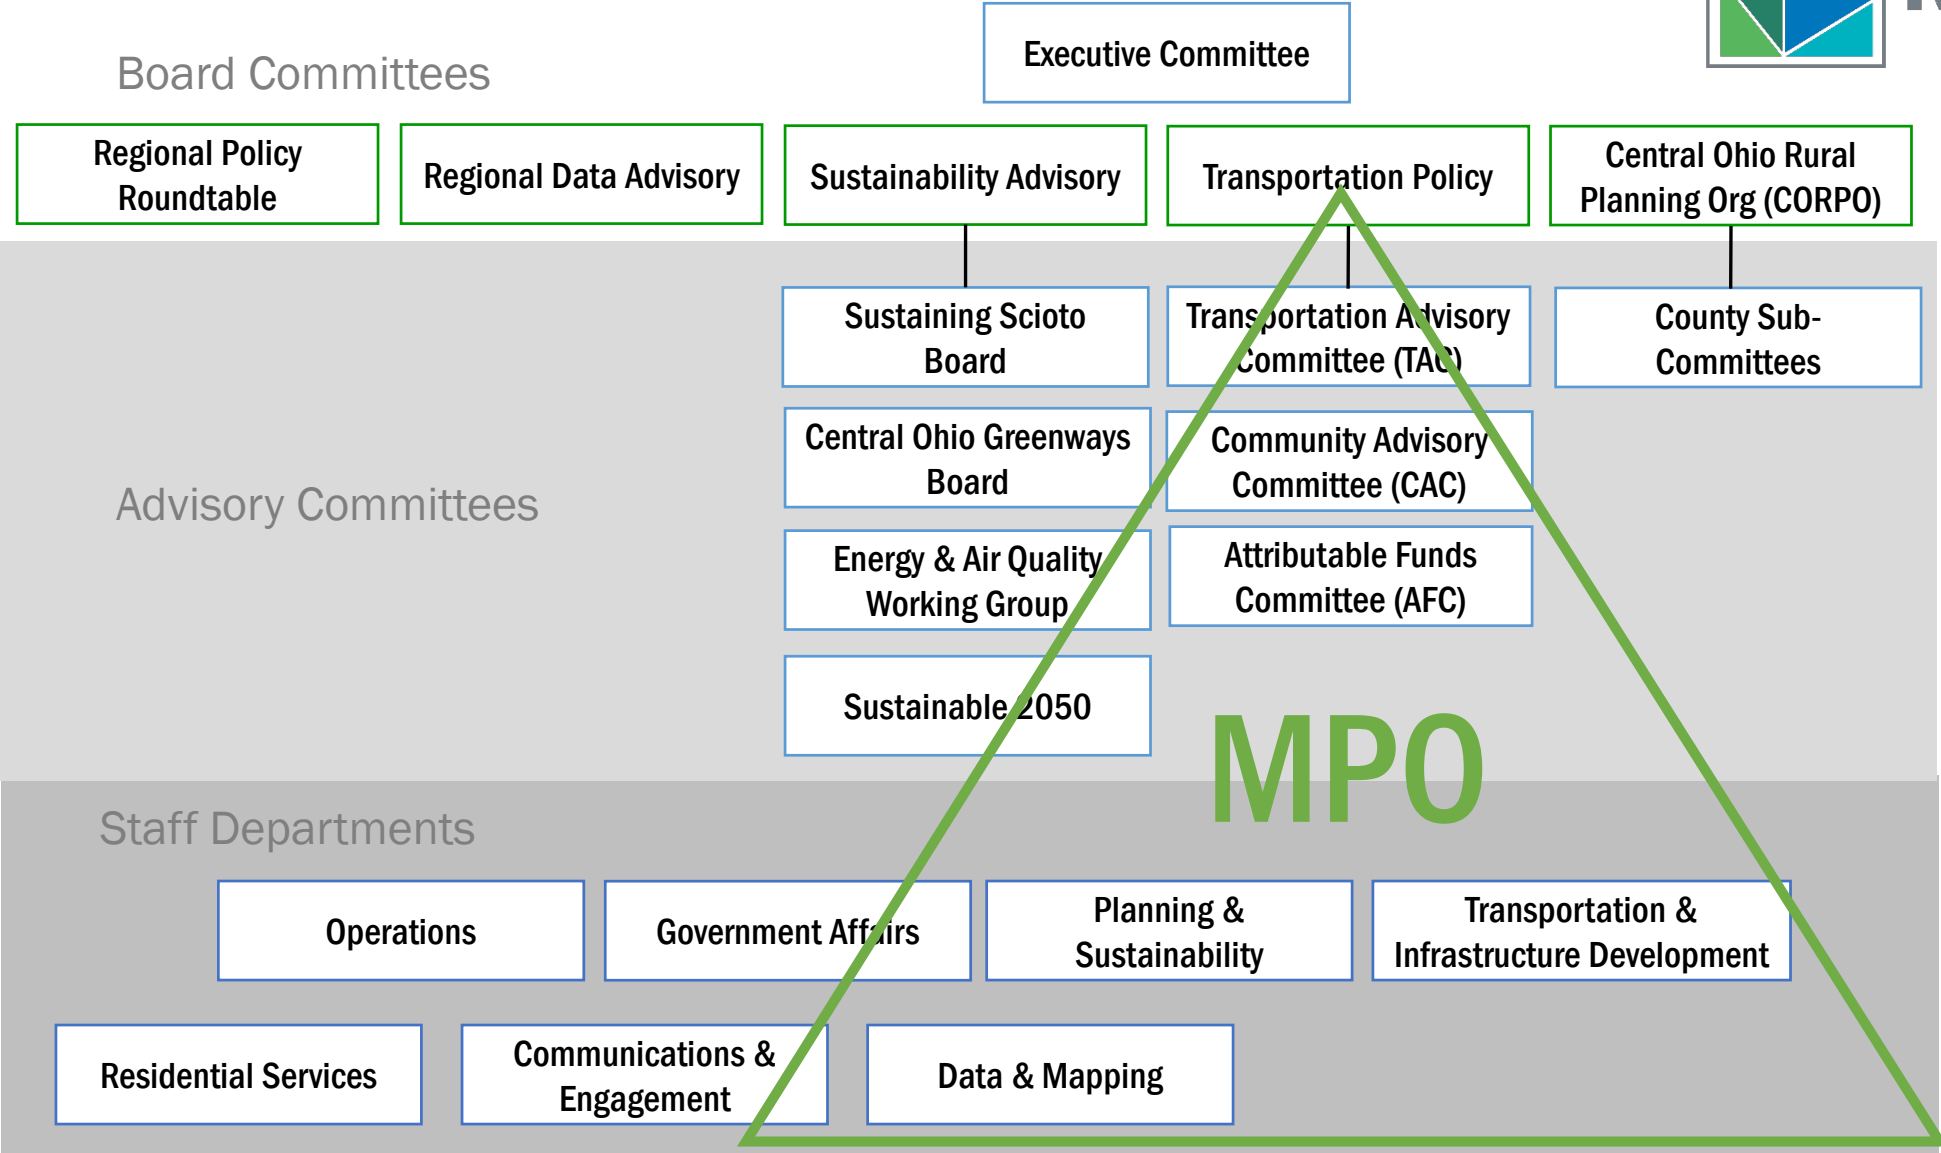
Board Committees

Executive Committee

Regional Policy Roundtable

Regional Data Advisory

Sustainability Advisory

Transportation Policy

Central Ohio Rural Planning Org (CORPO)

Advisory Committees

Sustaining Scioto Board

Transportation Advisory Committee (TAC)

County Sub-Committees

Central Ohio Greenways Board

Community Advisory Committee (CAC)

Energy & Air Quality Working Group

Attributable Funds Committee (AFC)

Sustainable 2050

MPO

Staff Departments

Operations

Government Affairs

Planning & Sustainability

Transportation & Infrastructure Development

Residential Services

Communications & Engagement

Data & Mapping